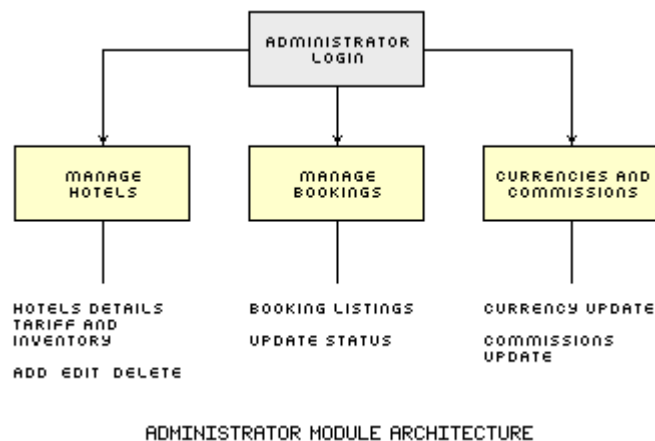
ADMINISTRATOR LOGIN

MANAGE HOTELS

MANAGE BOOKINGS

CURRENCIES AND COMMISSIONS

HOTELS DETAILS
TARIFF AND INVENTORY

ADD EDIT DELETE

BOOKING LISTINGS

UPDATE STATUS

CURRENCY UPDATE

COMMISSIONS UPDATE

ADMINISTRATOR MODULE ARCHITECTURE